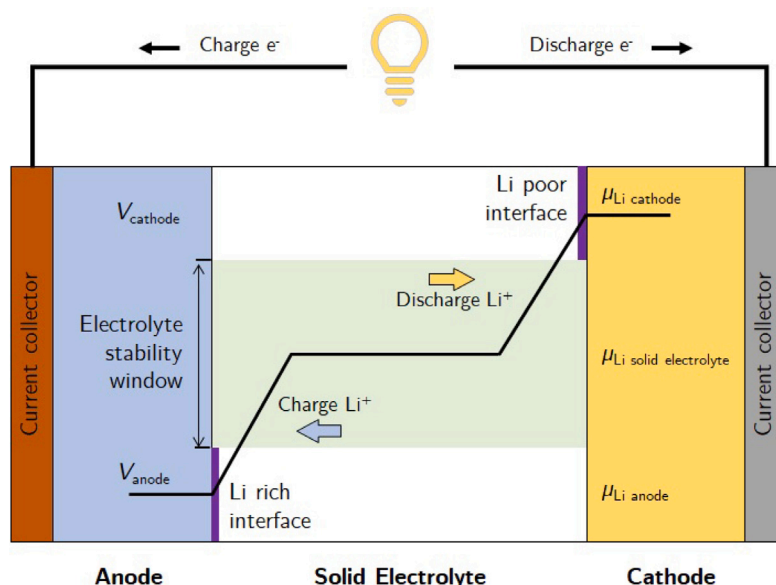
Charge e⁻

Discharge e⁻

Current collector

$V_{\text{cathode}}$

Electrolyte stability window

$V_{\text{anode}}$

Li poor interface

$\mu_{\text{Li cathode}}$

Discharge Li⁺

Charge Li⁺

$\mu_{\text{Li solid electrolyte}}$

$\mu_{\text{Li anode}}$

Li rich interface

Current collector

Anode

Solid Electrolyte

Cathode